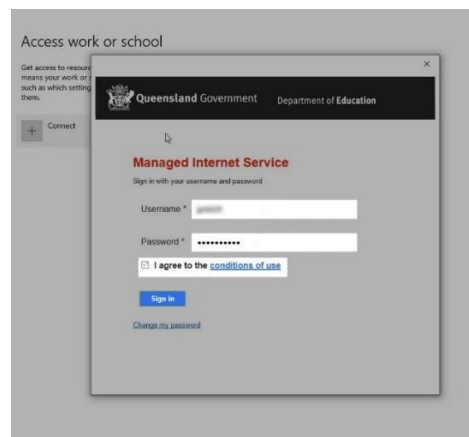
Access work or school

Get access to resourc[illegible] means your work or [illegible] such as which setting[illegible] them.

Connect

×

Queensland Government Department of Education

Managed Internet Service

Sign in with your username and password

Username * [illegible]

Password * ••••••••••

I agree to the conditions of use

Sign in

Change my password